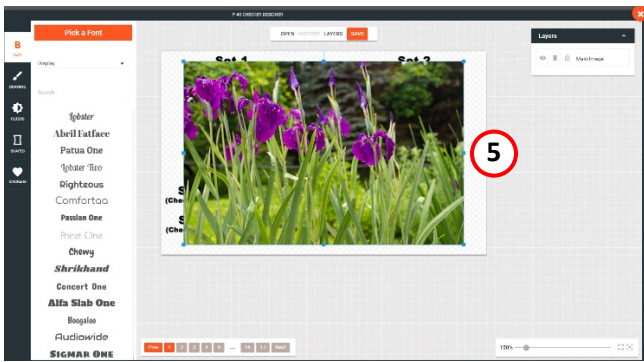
F-40 CHECKET DESIGNER

B
TEXT
DRAWING
FILTERS
SHAPES
STICKERS

Pick a Font

Display

Search

Lobster
Abril Fatface
Patua One
Lobster Two
Righteous
Comfortaa
Passion One
Poiret One
Chewy
Shrikhand
Concert One
Alfa Slab One
Boogaloo
Audiowide
SIGMAR ONE

OPEN HISTORY LAYERS SAVE

Set 1
Set 2
S
(Che
S
(Che

5

Layers

Main Image

Prev 1 2 3 4 5 ... 16 17 Next

150%